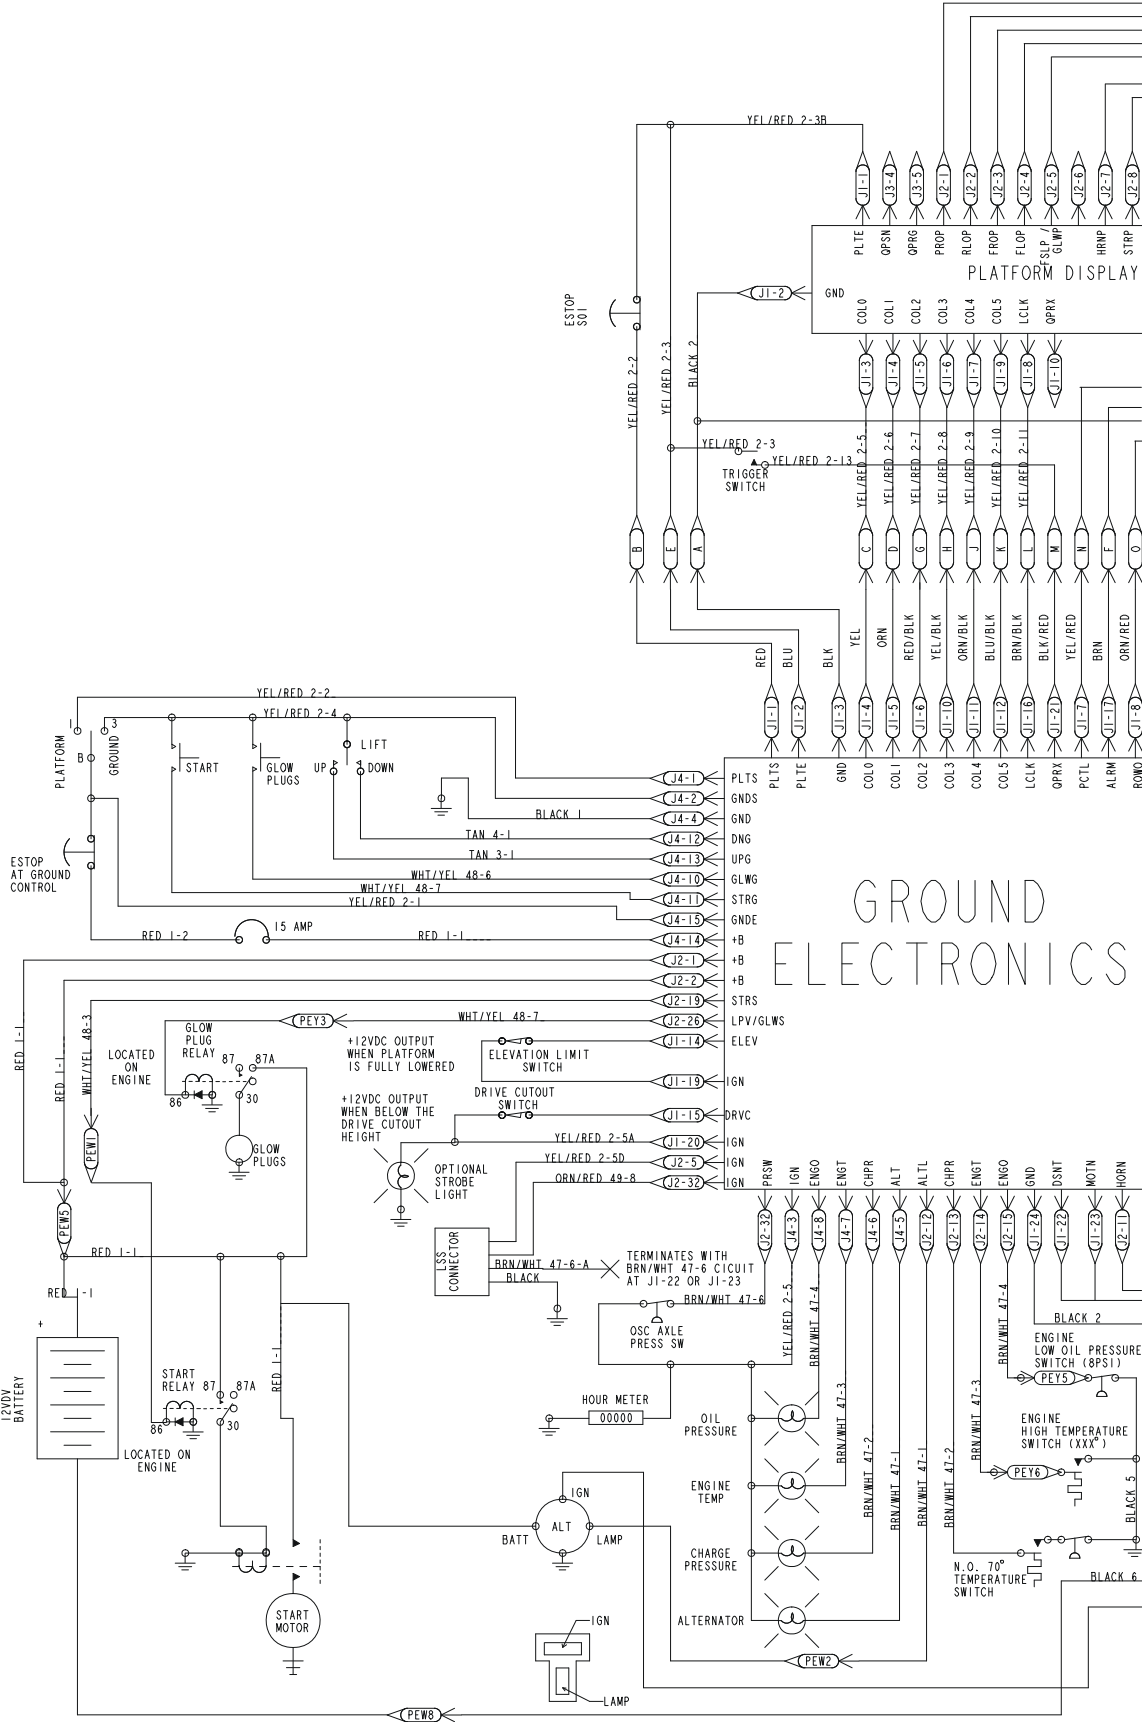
YEL/RED 2-3B

J1-1 J3-4 J3-5 J2-1 J2-2 J2-3 J2-4 J2-5 J2-6 J2-7 J2-8

PLTE QPSN QPRG PROP RLOP FROP FLOP FSLP / GLWP HRNP STRP

PLATFORM DISPLAY

J1-2 GND

COL0 COL1 COL2 COL3 COL4 COL5 LCLK QPRX

J1-3 J1-4 J1-5 J1-6 J1-7 J1-9 J1-8 J1-10

ESTOP S01

YEL/RED 2-2
YEL/RED 2-3
BLACK 2

YEL/RED 2-3
YEL/RED 2-13
TRIGGER SWITCH

YEL/RED 2-5 YEL/RED 2-6 YEL/RED 2-7 YEL/RED 2-8 YEL/RED 2-9 YEL/RED 2-10 YEL/RED 2-11

B E A C D G H J K L M N F O

RED BLU BLK YEL ORN RED/BLK YEL/BLK ORN/BLK BLU/BLK BRN/BLK BLK/RED YEL/RED BRN ORN/RED

J1-1 J1-2 J1-3 J1-4 J1-5 J1-6 J1-10 J1-11 J1-12 J1-16 J1-21 J1-7 J1-17 J1-8

PLTS PLTE GND COL0 COL1 COL2 COL3 COL4 COL5 LCLK QPRX PCTL ALRM ROWO

YEL/RED 2-2
YEL/RED 2-4
PLATFORM 1 B 3 GROUND
START
GLOW PLUGS
UP LIFT DOWN

J4-1 PLTS
J4-2 GNDS
BLACK 1 J4-4 GND
TAN 4-1 J4-12 DNG
TAN 3-1 J4-13 UPG
WHT/YEL 48-6 J4-10 GLWG
WHT/YEL 48-7 J4-11 STRG
YEL/RED 2-1 J4-15 GNDE
RED 1-2 15 AMP RED 1-1 J4-14 +B
J2-1 +B
J2-2 +B
J2-19 STRS
PEY3 WHT/YEL 48-7 J2-26 LPV/GLWS
J1-14 ELEV
J1-19 IGN
J1-15 DRVC
YEL/RED 2-5A J1-20 IGN
YEL/RED 2-5D J2-5 IGN
ORN/RED 49-8 J2-32 IGN

ESTOP AT GROUND CONTROL

GROUND ELECTRONICS

RED 1-1
RED 1-1
WHT/YEL 48-3

GLOW PLUG RELAY
LOCATED ON ENGINE
87 87A 86 30
GLOW PLUGS
PEW1
PEW5

+12VDC OUTPUT WHEN PLATFORM IS FULLY LOWERED
ELEVATION LIMIT SWITCH
+12VDC OUTPUT WHEN BELOW THE DRIVE CUTOUT HEIGHT
DRIVE CUTOUT SWITCH
OPTIONAL STROBE LIGHT

LSS CONNECTOR
BRN/WHT 47-6-A
BLACK
TERMINATES WITH BRN/WHT 47-6 CICUIT AT J1-22 OR J1-23

PRSW IGN ENGO ENGT CHPR ALT ALTL CHPR ENGT ENGO GND DSNT MOTN HORN

J2-32 J4-3 J4-8 J4-7 J4-6 J4-5 J2-12 J2-13 J2-14 J2-15 J1-24 J1-22 J1-23 J2-11

BRN/WHT 47-6
OSC AXLE PRESS SW
YEL/RED 2-5
BRN/WHT 47-4
BRN/WHT 47-3
BRN/WHT 47-2
BRN/WHT 47-1
BRN/WHT 47-2
BRN/WHT 47-3
BRN/WHT 47-4

BLACK 2
ENGINE LOW OIL PRESSURE SWITCH (8PSI)
PEY5
ENGINE HIGH TEMPERATURE SWITCH (XXX°)
PEY6
BLACK 5
N.O. 70° TEMPERATURE SWITCH
BLACK 6

RED 1-1
RED 1-1
+ 12VDV BATTERY
START RELAY 87 87A 86 30
LOCATED ON ENGINE

HOUR METER 00000
OIL PRESSURE
ENGINE TEMP
CHARGE PRESSURE
ALTERNATOR

IGN
BATT ALT LAMP

START MOTOR

IGN
LAMP

PEW2
PEW8